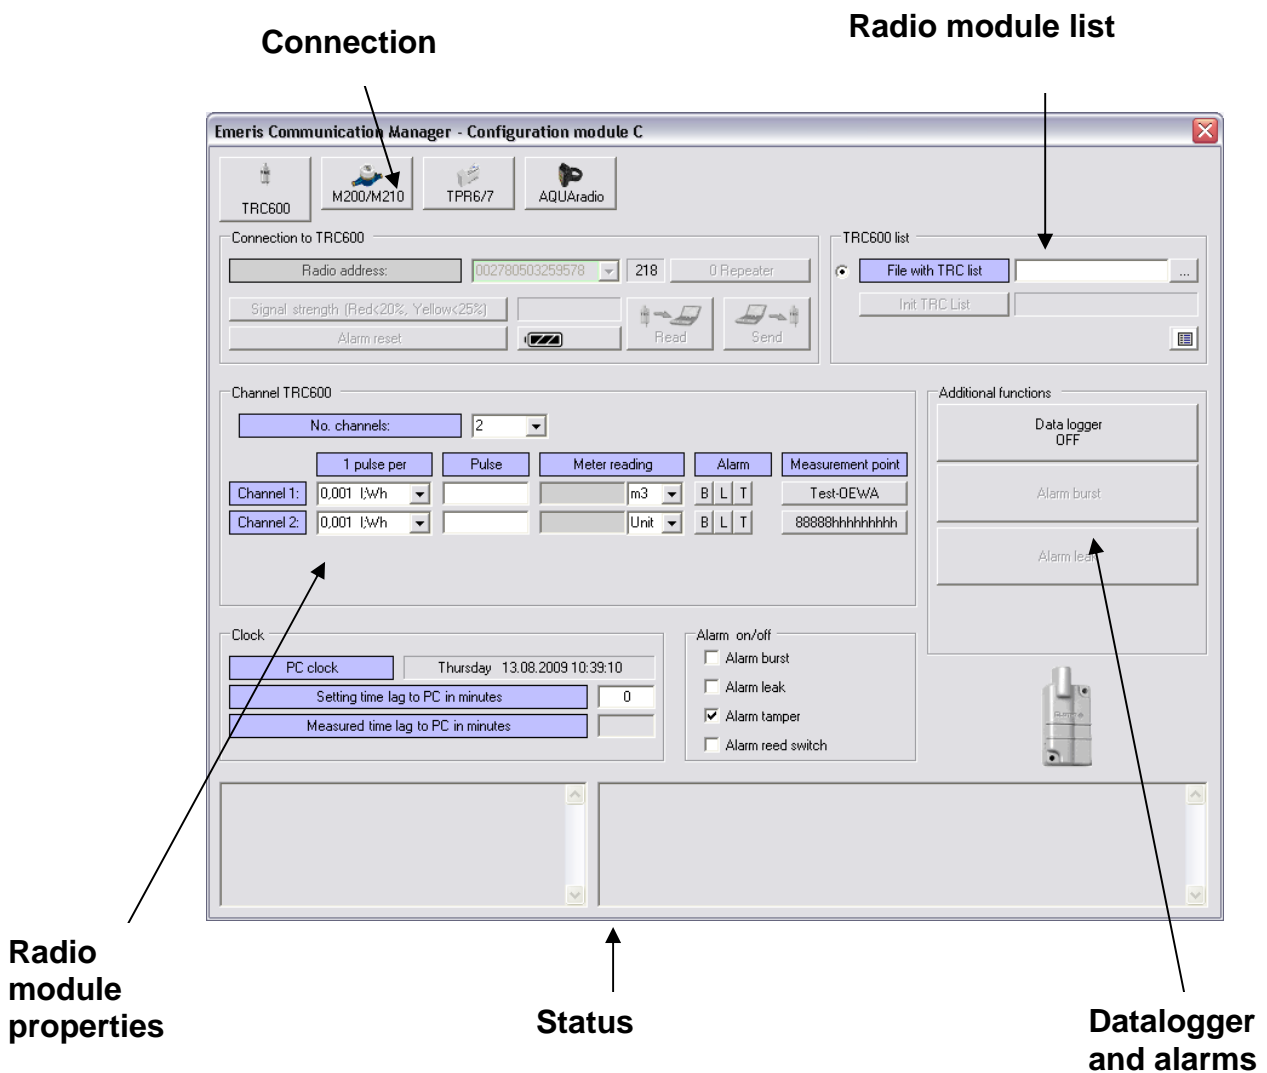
Connection

Radio module list

Emeris Communication Manager - Configuration module C

TRC600 M200/M210 TPR6/7 AQUAradio

Connection to TRC600

Radio address: 002780503259578 218 0 Repeater

Signal strength (Red<20%, Yellow<25%)

Alarm reset

Read Send

TRC600 list

File with TRC list ...

Init TRC List

Channel TRC600

No. channels: 2

| | 1 pulse per | Pulse | Meter reading | | Alarm | Measurement point |
|---|---|---|---|---|---|---|
| Channel 1: | 0,001 l;Wh | | | m3 | B L T | Test-OEWA |
| Channel 2: | 0,001 l;Wh | | | Unit | B L T | 88888hhhhhhhhh |

Additional functions

Data logger OFF

Alarm burst

Alarm leak

Clock

PC clock Thursday 13.08.2009 10:39:10

Setting time lag to PC in minutes 0

Measured time lag to PC in minutes

Alarm on/off

Alarm burst

Alarm leak

Alarm tamper

Alarm reed switch

Radio module properties

Status

Datalogger and alarms